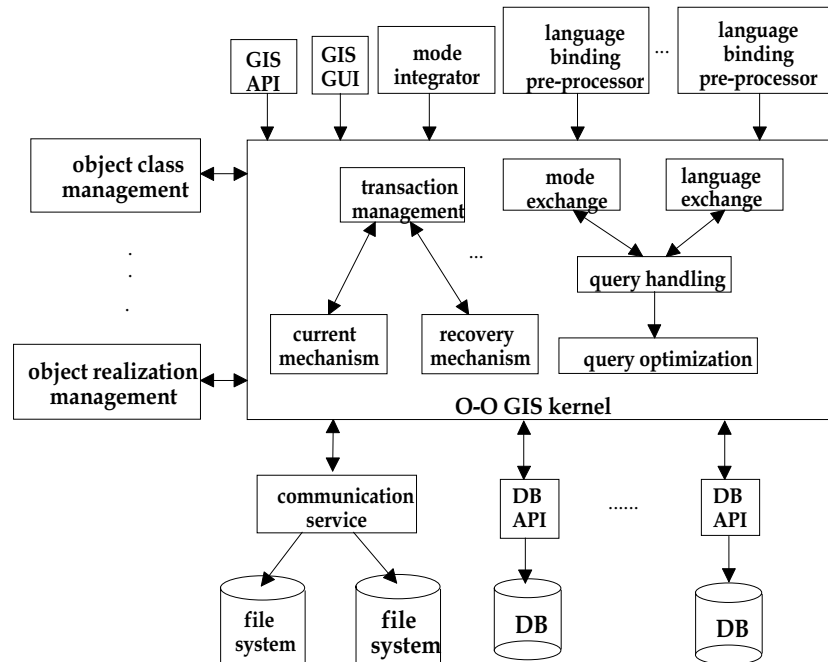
GIS API

GIS GUI

mode integrator

language binding pre-processor

...

language binding pre-processor

object class management

.
.
.

object realization management

transaction management

...

current mechanism

recovery mechanism

mode exchange

language exchange

query handling

query optimization

O-O GIS kernel

communication service

DB API

......

DB API

file system

file system

DB

DB